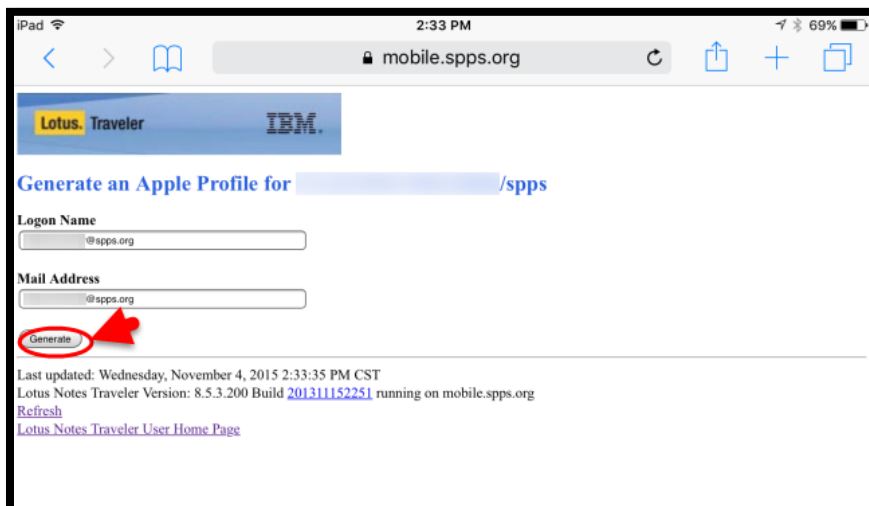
iPad 2:33 PM 69%

mobile.spps.org

Lotus. Traveler IBM.

Generate an Apple Profile for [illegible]/spps

Logon Name

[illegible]@spps.org

Mail Address

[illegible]@spps.org

Generate

Last updated: Wednesday, November 4, 2015 2:33:35 PM CST
Lotus Notes Traveler Version: 8.5.3.200 Build 201311152251 running on mobile.spps.org
Refresh
Lotus Notes Traveler User Home Page